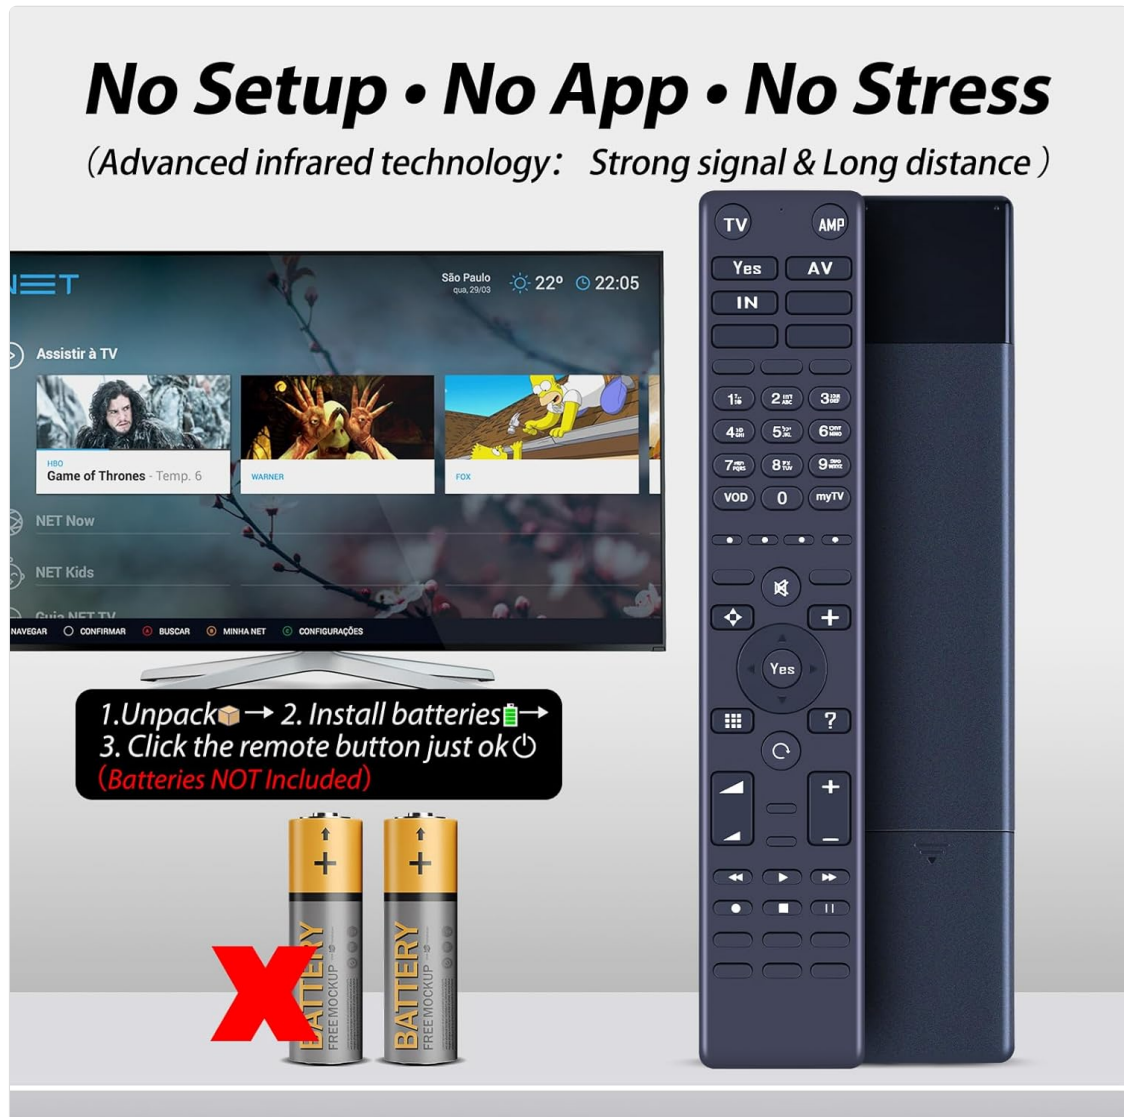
No Setup • No App • No Stress

(Advanced infrared technology: Strong signal & Long distance )

NET

São Paulo qua, 29/03 22° 22:05

Assistir à TV

HBO Game of Thrones - Temp. 6

WARNER

FOX

NET Now

NET Kids

Guia NET TV

NAVEGAR CONFIRMAR BUSCAR MINHA NET CONFIGURAÇÕES

1.Unpack → 2. Install batteries → 3. Click the remote button just ok
(Batteries NOT Included)

BATTERY FREE MOCKUP

BATTERY FREE MOCKUP

TV AMP
Yes AV
IN
1 2 3
4 5 6
7 8 9
VOD 0 myTV
Yes
?